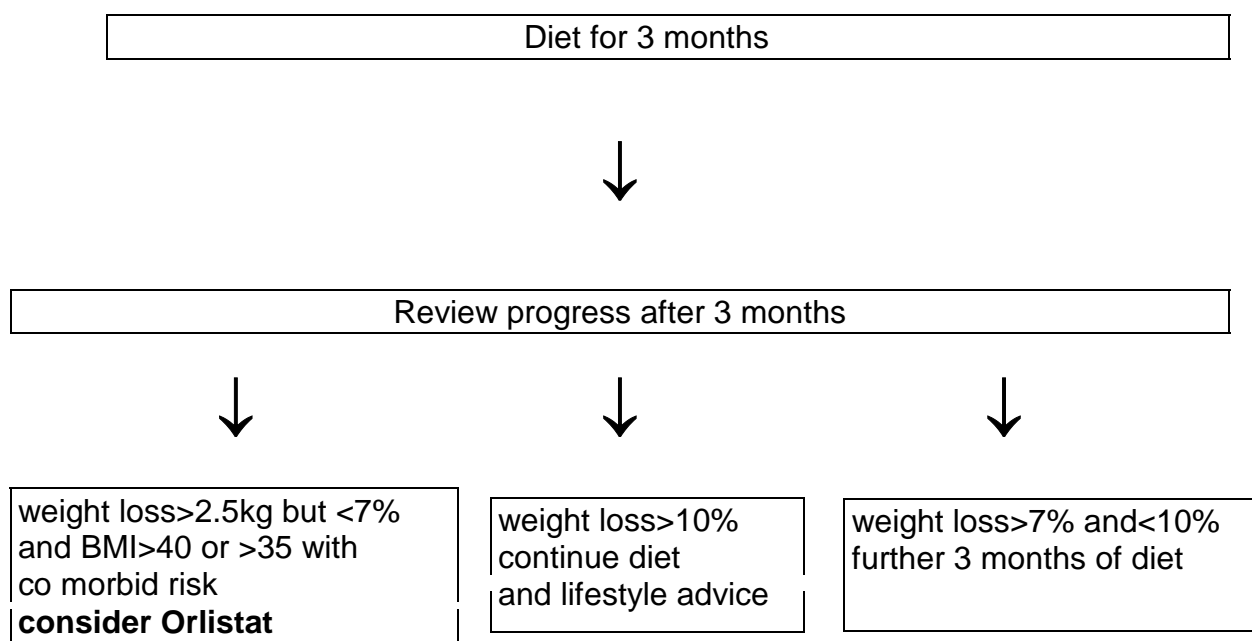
Diet for 3 months

Review progress after 3 months

weight loss>2.5kg but <7% and BMI>40 or >35 with co morbid risk
**consider Orlistat**

weight loss>10% continue diet and lifestyle advice

weight loss>7% and<10% further 3 months of diet